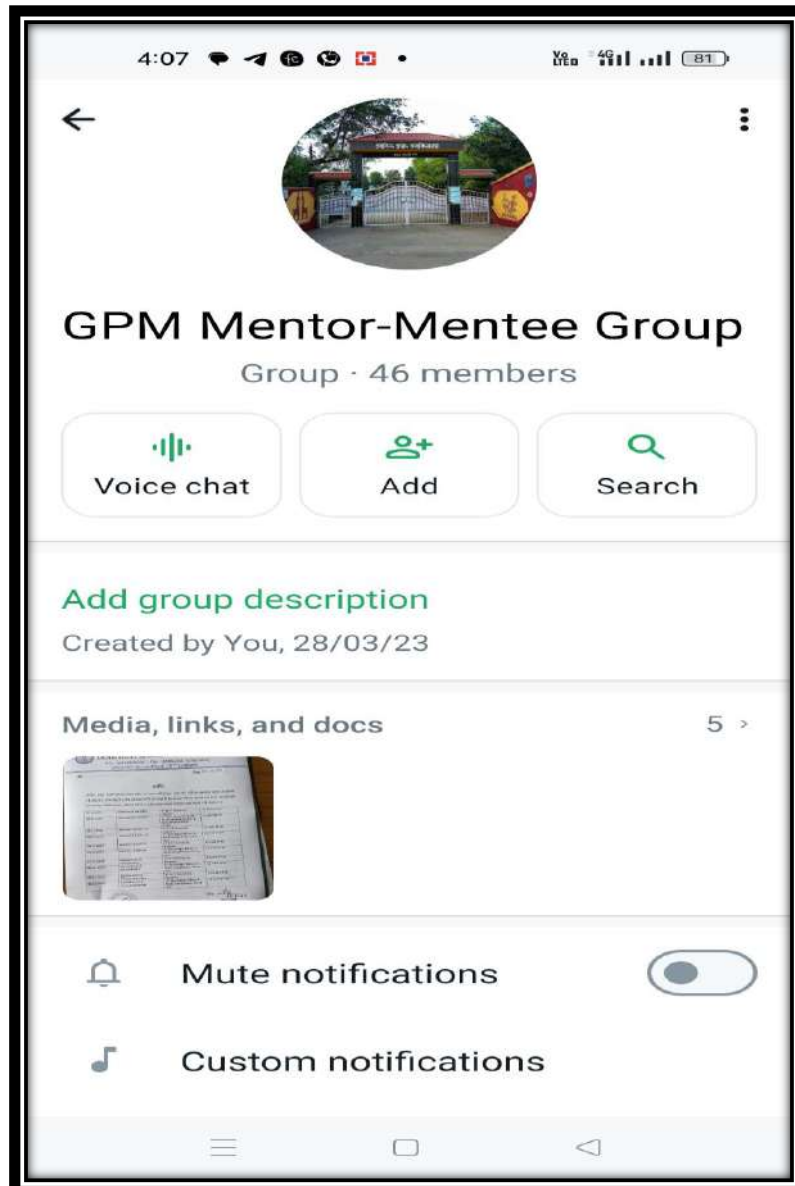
4:07 Vo LTE 4G 81

GPM Mentor-Mentee Group

Group · 46 members

Voice chat

Add

Search

Add group description

Created by You, 28/03/23

Media, links, and docs

5 ›

Mute notifications

Custom notifications